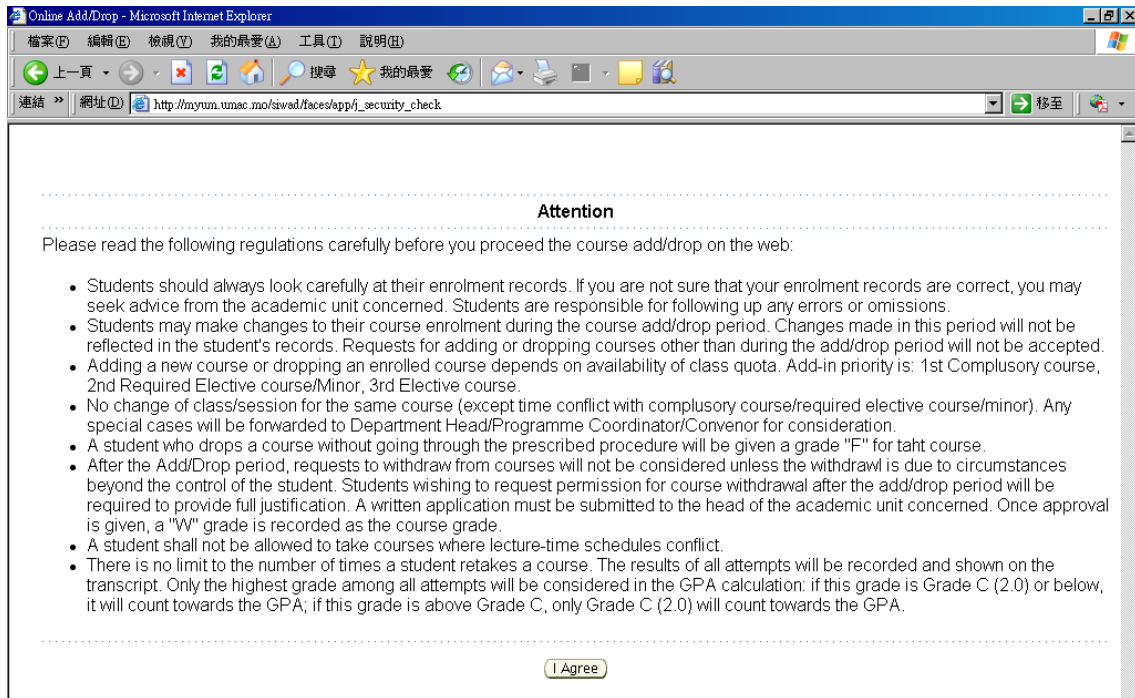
Online Add/Drop - Microsoft Internet Explorer

檔案(F) 編輯(E) 檢視(V) 我的最愛(A) 工具(T) 說明(H)

上一頁 搜尋 我的最愛

連結 » 網址(D) http://myum.umac.mo/siwad/faces/app/j_security_check 移至

Attention

Please read the following regulations carefully before you proceed the course add/drop on the web:

- Students should always look carefully at their enrolment records. If you are not sure that your enrolment records are correct, you may seek advice from the academic unit concerned. Students are responsible for following up any errors or omissions.
- Students may make changes to their course enrolment during the course add/drop period. Changes made in this period will not be reflected in the student's records. Requests for adding or dropping courses other than during the add/drop period will not be accepted.
- Adding a new course or dropping an enrolled course depends on availability of class quota. Add-in priority is: 1st Complusory course, 2nd Required Elective course/Minor, 3rd Elective course.
- No change of class/session for the same course (except time conflict with complusory course/required elective course/minor). Any special cases will be forwarded to Department Head/Programme Coordinator/Convenor for consideration.
- A student who drops a course without going through the prescribed procedure will be given a grade "F" for taht course.
- After the Add/Drop period, requests to withdraw from courses will not be considered unless the withdrawl is due to circumstances beyond the control of the student. Students wishing to request permission for course withdrawal after the add/drop period will be required to provide full justification. A written application must be submitted to the head of the academic unit concerned. Once approval is given, a "W" grade is recorded as the course grade.
- A student shall not be allowed to take courses where lecture-time schedules conflict.
- There is no limit to the number of times a student retakes a course. The results of all attempts will be recorded and shown on the transcript. Only the highest grade among all attempts will be considered in the GPA calculation: if this grade is Grade C (2.0) or below, it will count towards the GPA; if this grade is above Grade C, only Grade C (2.0) will count towards the GPA.

I Agree